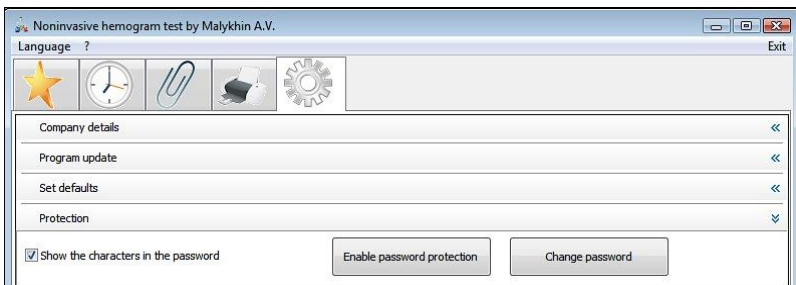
Noninvasive hemogram test by Malykhin A.V.

Language ?

Exit

Company details «

Program update «

Set defaults «

Protection »

Show the characters in the password

Enable password protection

Change password